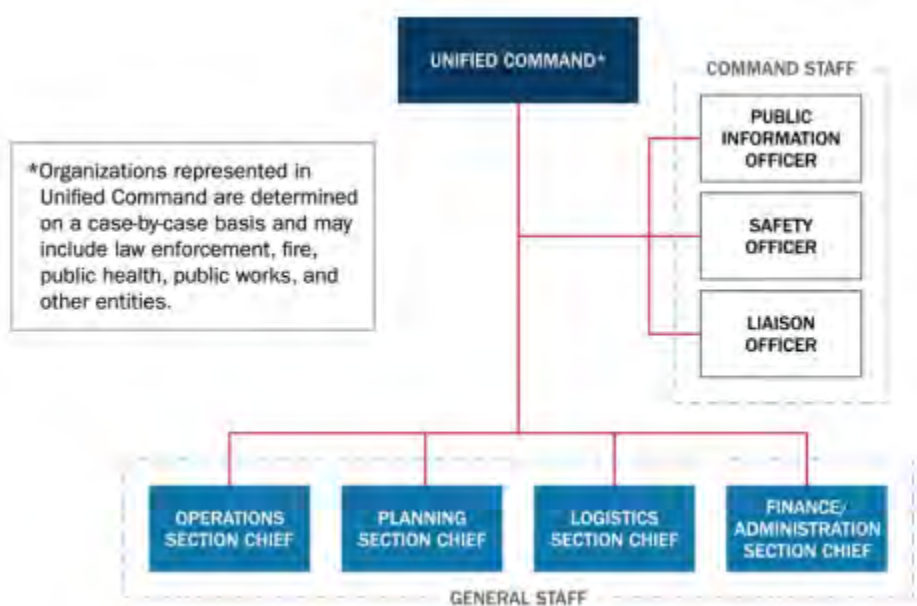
UNIFIED COMMAND*

COMMAND STAFF

PUBLIC INFORMATION OFFICER

SAFETY OFFICER

LIAISON OFFICER

*Organizations represented in Unified Command are determined on a case-by-case basis and may include law enforcement, fire, public health, public works, and other entities.

OPERATIONS SECTION CHIEF

PLANNING SECTION CHIEF

LOGISTICS SECTION CHIEF

FINANCE/ ADMINISTRATION SECTION CHIEF

GENERAL STAFF